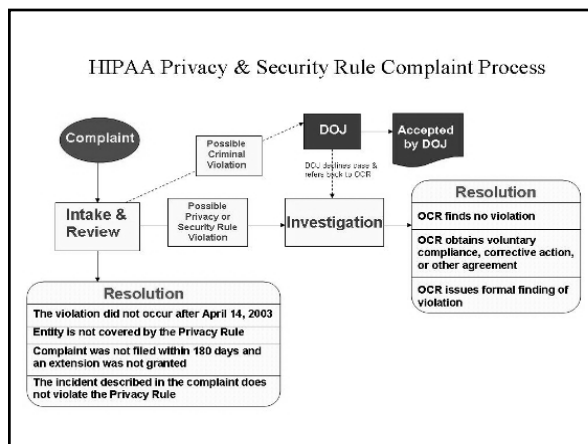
HIPAA Privacy & Security Rule Complaint Process

Complaint

Possible Criminal Violation

DOJ

Accepted by DOJ

DOJ declines case & refers back to OCR

Intake & Review

Possible Privacy or Security Rule Violation

Investigation

Resolution

OCR finds no violation

OCR obtains voluntary compliance, corrective action, or other agreement

OCR issues formal finding of violation

Resolution

The violation did not occur after April 14, 2003

Entity is not covered by the Privacy Rule

Complaint was not filed within 180 days and an extension was not granted

The incident described in the complaint does not violate the Privacy Rule